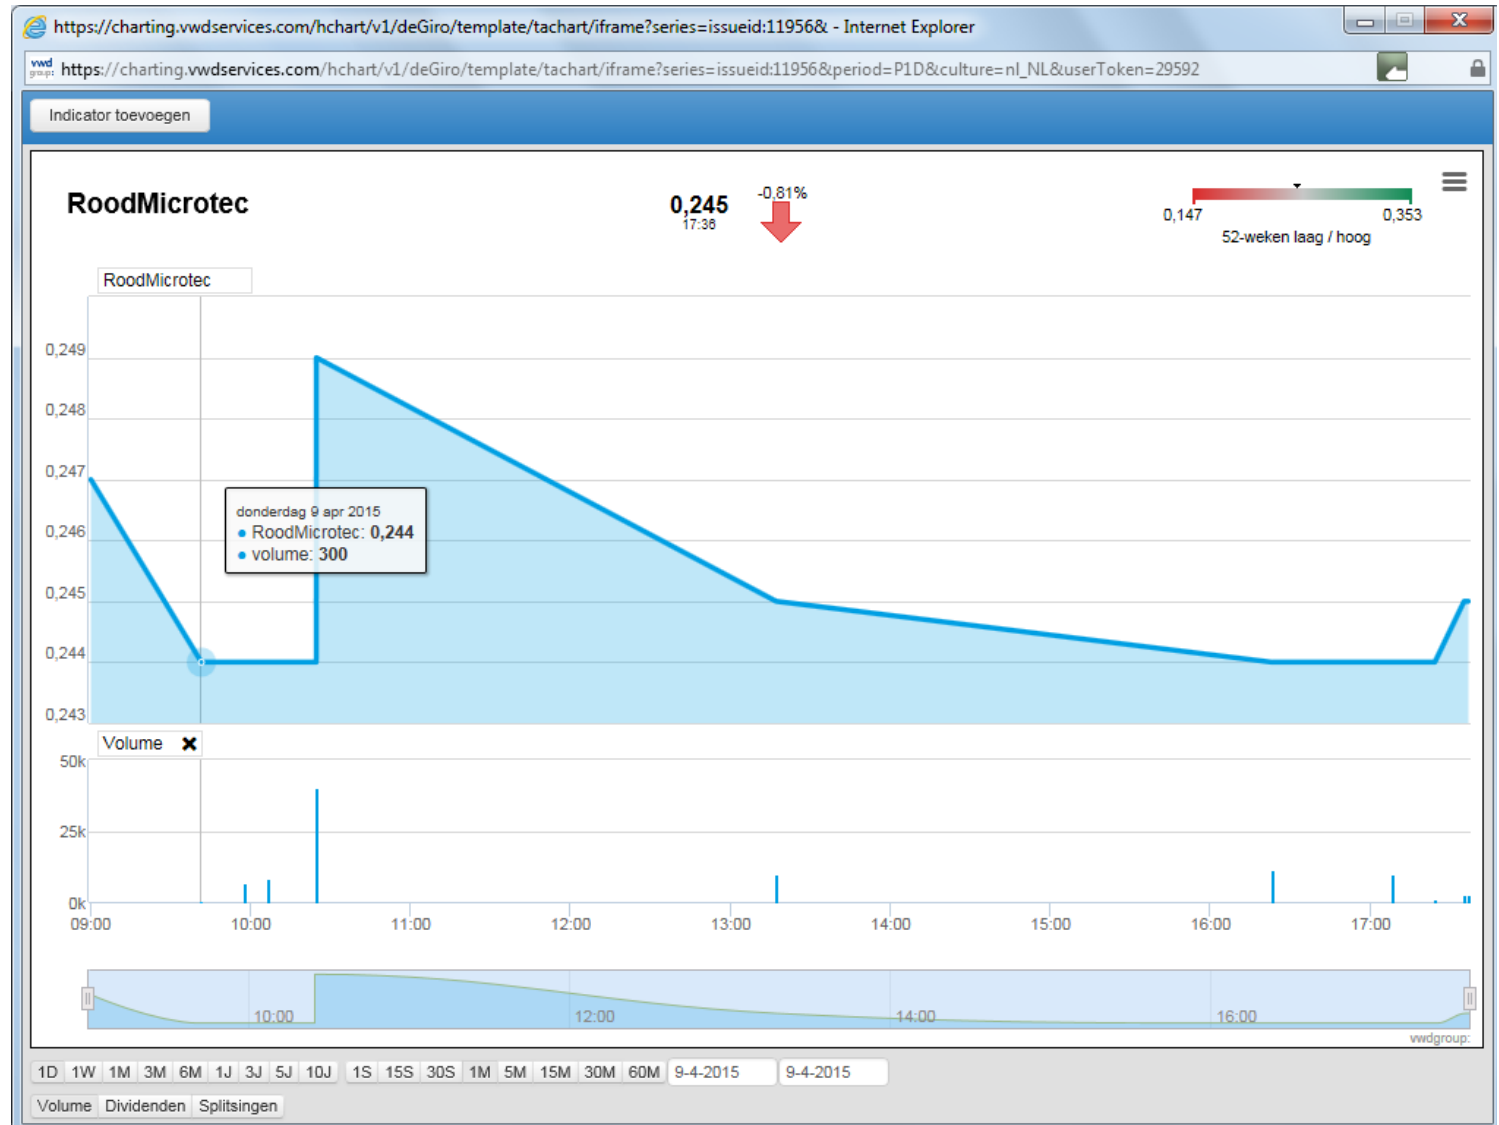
https://charting.vwdservices.com/hchart/v1/deGiro/template/tachart/iframe?series=issueid:11956& - Internet Explorer

https://charting.vwdservices.com/hchart/v1/deGiro/template/tachart/iframe?series=issueid:11956&period=P1D&culture=nl_NL&userToken=29592

Indicator toevoegen

RoodMicrotec

0,245
17:36

-0,81%

0,147 0,353
52-weken laag / hoog

RoodMicrotec

0,249
0,248
0,247
0,246
0,245
0,244
0,243

donderdag 9 apr 2015
● RoodMicrotec: 0,244
● volume: 300

Volume

50k
25k
0k

09:00 10:00 11:00 12:00 13:00 14:00 15:00 16:00 17:00

10:00 12:00 14:00 16:00

vwdgroup

1D 1W 1M 3M 6M 1J 3J 5J 10J 1S 15S 30S 1M 5M 15M 30M 60M 9-4-2015 9-4-2015

Volume Dividenden Splitsingen